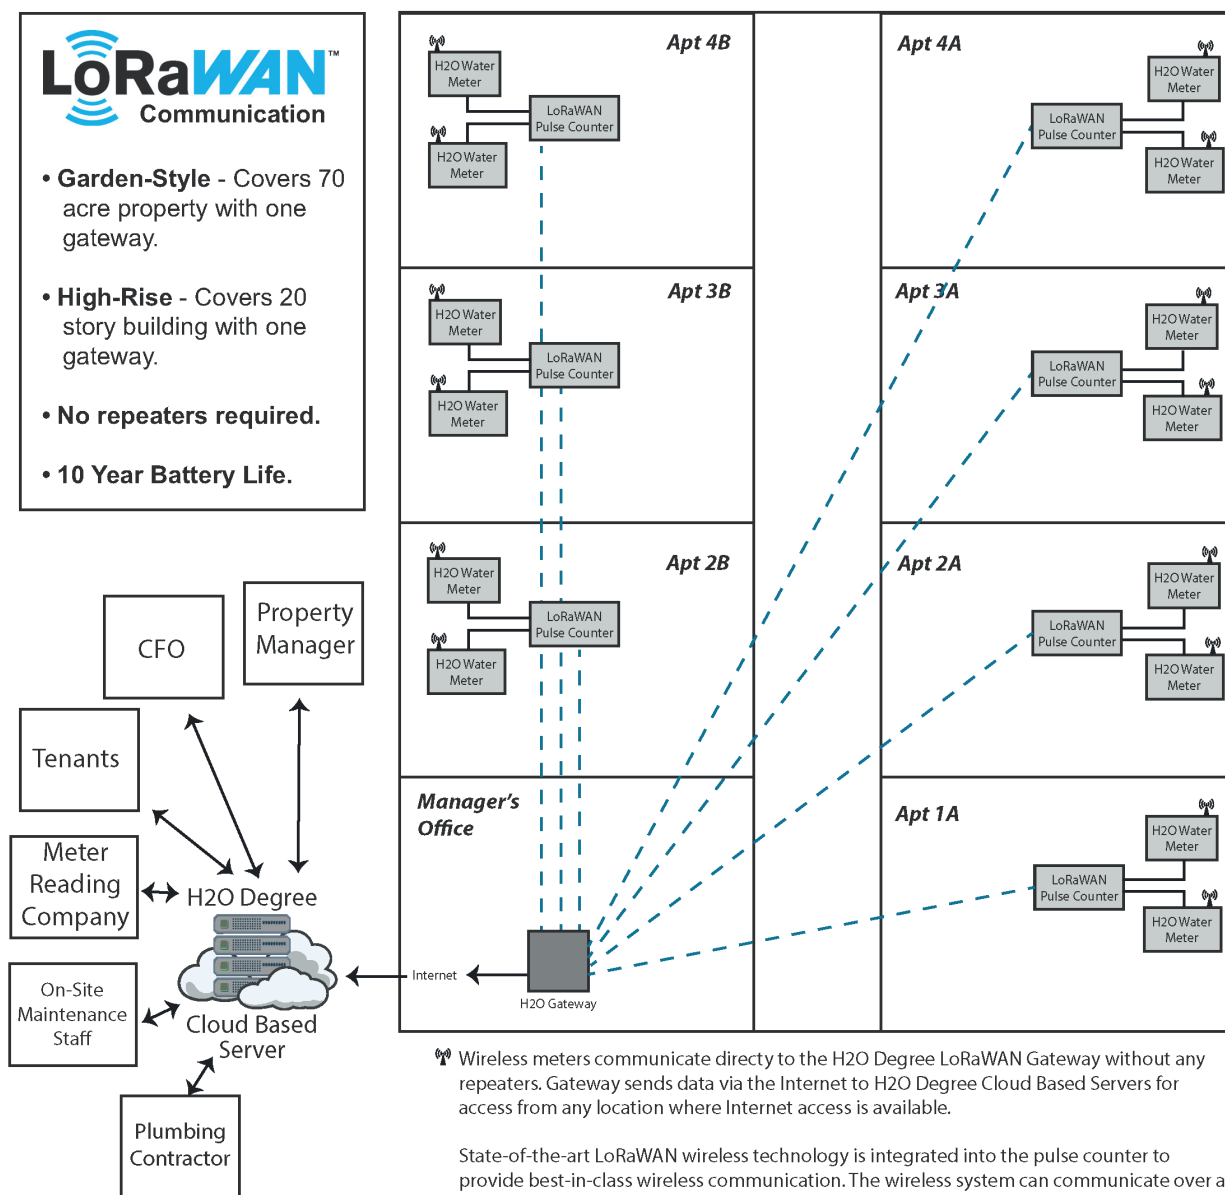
LoRaWAN™ Communication

• Garden-Style - Covers 70 acre property with one gateway.

• High-Rise - Covers 20 story building with one gateway.

• No repeaters required.

• 10 Year Battery Life.

Apt 4B

H2O Water Meter

LoRaWAN Pulse Counter

H2O Water Meter

Apt 4A

H2O Water Meter

LoRaWAN Pulse Counter

H2O Water Meter

Apt 3B

H2O Water Meter

LoRaWAN Pulse Counter

H2O Water Meter

Apt 3A

H2O Water Meter

LoRaWAN Pulse Counter

H2O Water Meter

Apt 2B

H2O Water Meter

LoRaWAN Pulse Counter

H2O Water Meter

Apt 2A

H2O Water Meter

LoRaWAN Pulse Counter

H2O Water Meter

Manager's Office

Internet

H2O Gateway

Apt 1A

H2O Water Meter

LoRaWAN Pulse Counter

H2O Water Meter

CFO

Property Manager

Tenants

Meter Reading Company

H2O Degree

On-Site Maintenance Staff

Cloud Based Server

Plumbing Contractor

Wireless meters communicate directy to the H2O Degree LoRaWAN Gateway without any repeaters. Gateway sends data via the Internet to H2O Degree Cloud Based Servers for access from any location where Internet access is available.

State-of-the-art LoRaWAN wireless technology is integrated into the pulse counter to provide best-in-class wireless communication. The wireless system can communicate over a